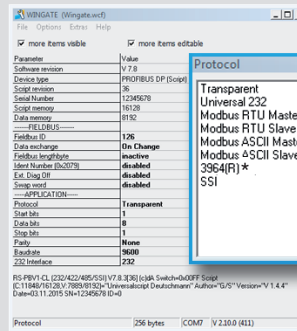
WINGATE (Wingate.wcf)

File Options Extras Help

more items visible

more items editable

| Parameter | Value |
|---|---|
| Software revision | V 7.8 |
| Device type | PROFIBUS DP (Script) |
| Script revision | 36 |
| Serial Number | 12345678 |
| Script memory | 16128 |
| Data memory | 8192 |
| ----FIELDBUS---- | |
| Fieldbus ID | 126 |
| Data exchange | On Change |
| Fieldbus lengthbyte | inactive |
| Ident Number (0x2079) | disabled |
| Ext. Diag Off | disabled |
| Swap word | disabled |
| ----APPLICATION---- | |
| Protocol | Transparent |
| Start bits | 1 |
| Data bits | 8 |
| Stop bits | 1 |
| Parity | None |
| Baudrate | 9600 |
| 232 Interface | 232 |

RS-PBV1-CL (232/422/485/SSI) V7.8.3[36] (c)dA Switch=0x00FF Script (C:11848/16128,V:7889/8192)="Universalscript Deutschmann" Author="G/S" Version="V 1.4.4" Date=03.11.2015 SN=12345678 ID=0

Protocol | 256 bytes | COM7 | V 2.10.0 (411)

Protocol

Transparent
Universal 232
Modbus RTU Maste
Modbus RTU Slave
Modbus ASCII Maste
Modbus ASCII Slave
3964(R)*
SSI